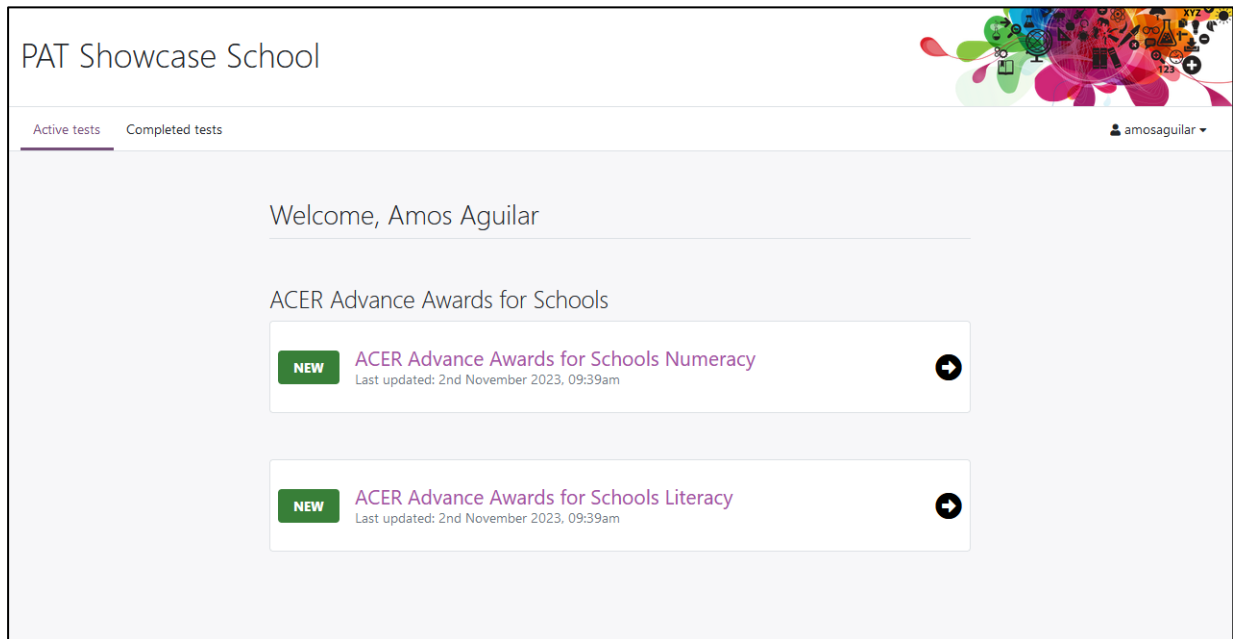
PAT Showcase School

XYZ
123

Active tests
Completed tests
amosaguilar

Welcome, Amos Aguilar

ACER Advance Awards for Schools

NEW
ACER Advance Awards for Schools Numeracy
Last updated: 2nd November 2023, 09:39am

NEW
ACER Advance Awards for Schools Literacy
Last updated: 2nd November 2023, 09:39am